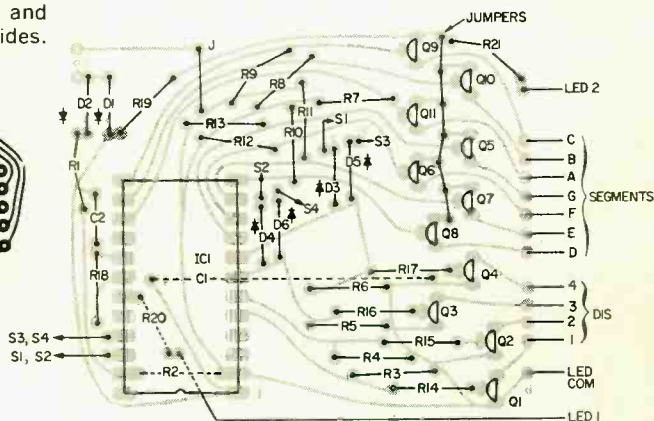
and
ides.

JUMPERS
J
Q9
R21
LED 2
D2 DI
R9
R8
Q10
R19
R13
RII
R7
QII
RI
R10
SI
R12
S3
Q5
C
B
S2
D5
A
D3
Q6
G
SEGMENTS
S4
C2
Q7
F
D4
D6
E
Q8
D
ICI
R18
CI
R17
Q4
4
R6
3
R16
Q3
DIS
2
R5
S3, S4
R20
R15
Q2
I
R4
SI, S2
R3
LED
R2
COM
R14
QI
LED I